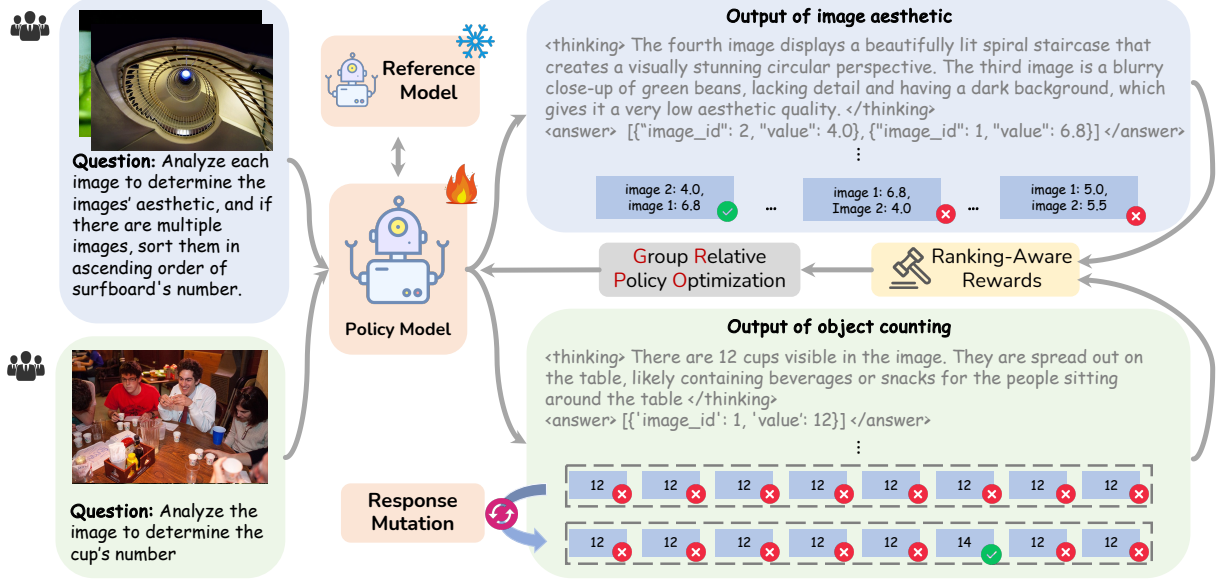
Question: Analyze each image to determine the images' aesthetic, and if there are multiple images, sort them in ascending order of surfboard's number.

Question: Analyze the image to determine the cup's number

Reference Model

Policy Model

Response Mutation

Output of image aesthetic

<thinking> The fourth image displays a beautifully lit spiral staircase that creates a visually stunning circular perspective. The third image is a blurry close-up of green beans, lacking detail and having a dark background, which gives it a very low aesthetic quality. </thinking>
<answer> [{"image_id": 2, "value": 4.0}, {"image_id": 1, "value": 6.8}] </answer>
⋮

image 2: 4.0, image 1: 6.8 ... image 1: 6.8, Image 2: 4.0 ... image 1: 5.0, image 2: 5.5

Group Relative Policy Optimization

Ranking-Aware Rewards

Output of object counting

<thinking> There are 12 cups visible in the image. They are spread out on the table, likely containing beverages or snacks for the people sitting around the table </thinking>
<answer> [{'image_id': 1, 'value': 12}] </answer>
⋮

| 12 | 12 | 12 | 12 | 12 | 12 | 12 | 12 |
|---|---|---|---|---|---|---|---|
| 12 | 12 | 12 | 12 | 12 | 14 | 12 | 12 |